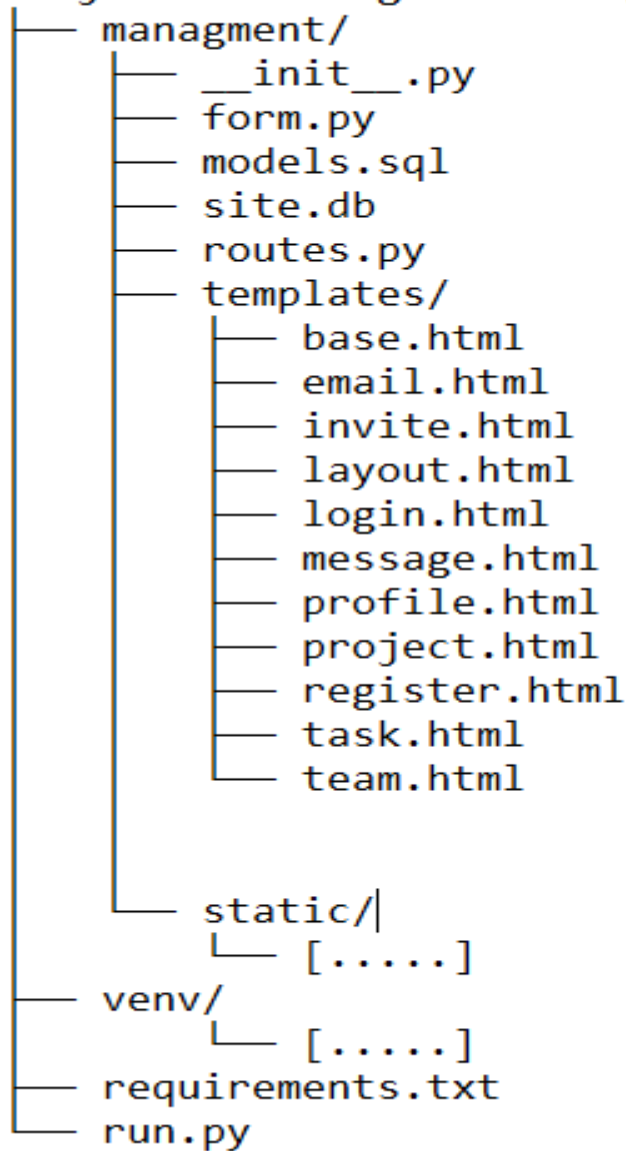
├── managment/
│   ├── __init__.py
│   ├── form.py
│   ├── models.sql
│   ├── site.db
│   ├── routes.py
│   ├── templates/
│   │   ├── base.html
│   │   ├── email.html
│   │   ├── invite.html
│   │   ├── layout.html
│   │   ├── login.html
│   │   ├── message.html
│   │   ├── profile.html
│   │   ├── project.html
│   │   ├── register.html
│   │   ├── task.html
│   │   └── team.html
│   │
│   └── static/
│       └── [.....]
├── venv/
│       └── [.....]
├── requirements.txt
└── run.py